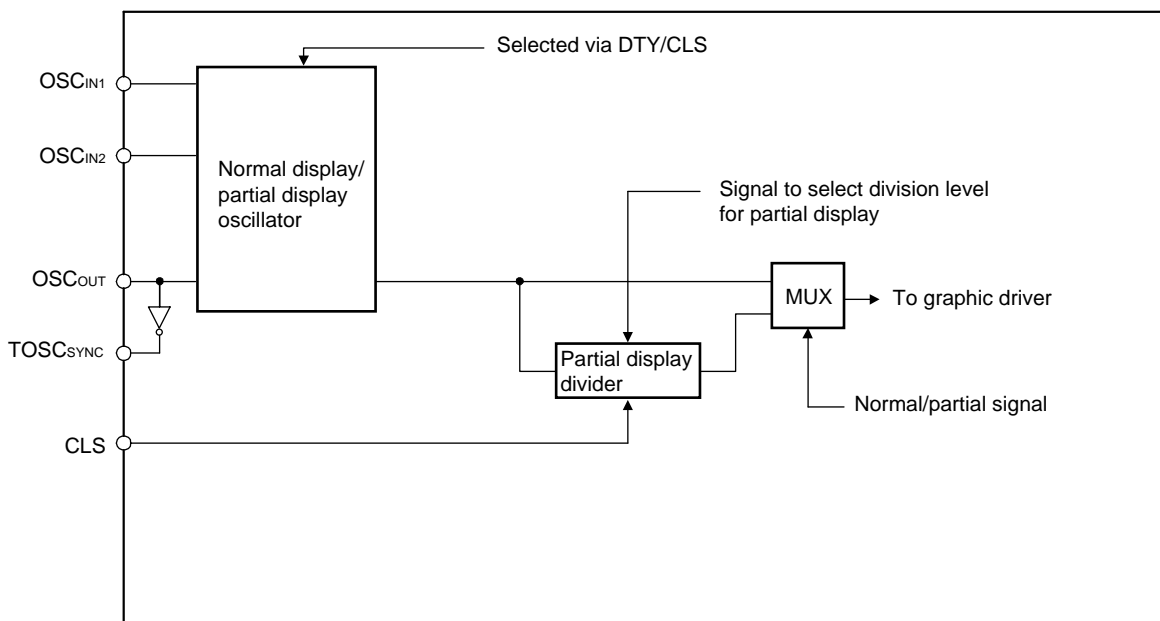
Selected via DTY/CLS

$OSC_{IN1}$

$OSC_{IN2}$

Normal display/ partial display oscillator

Signal to select division level for partial display

$OSC_{OUT}$

MUX

To graphic driver

$TOSC_{SYNC}$

Partial display divider

Normal/partial signal

CLS